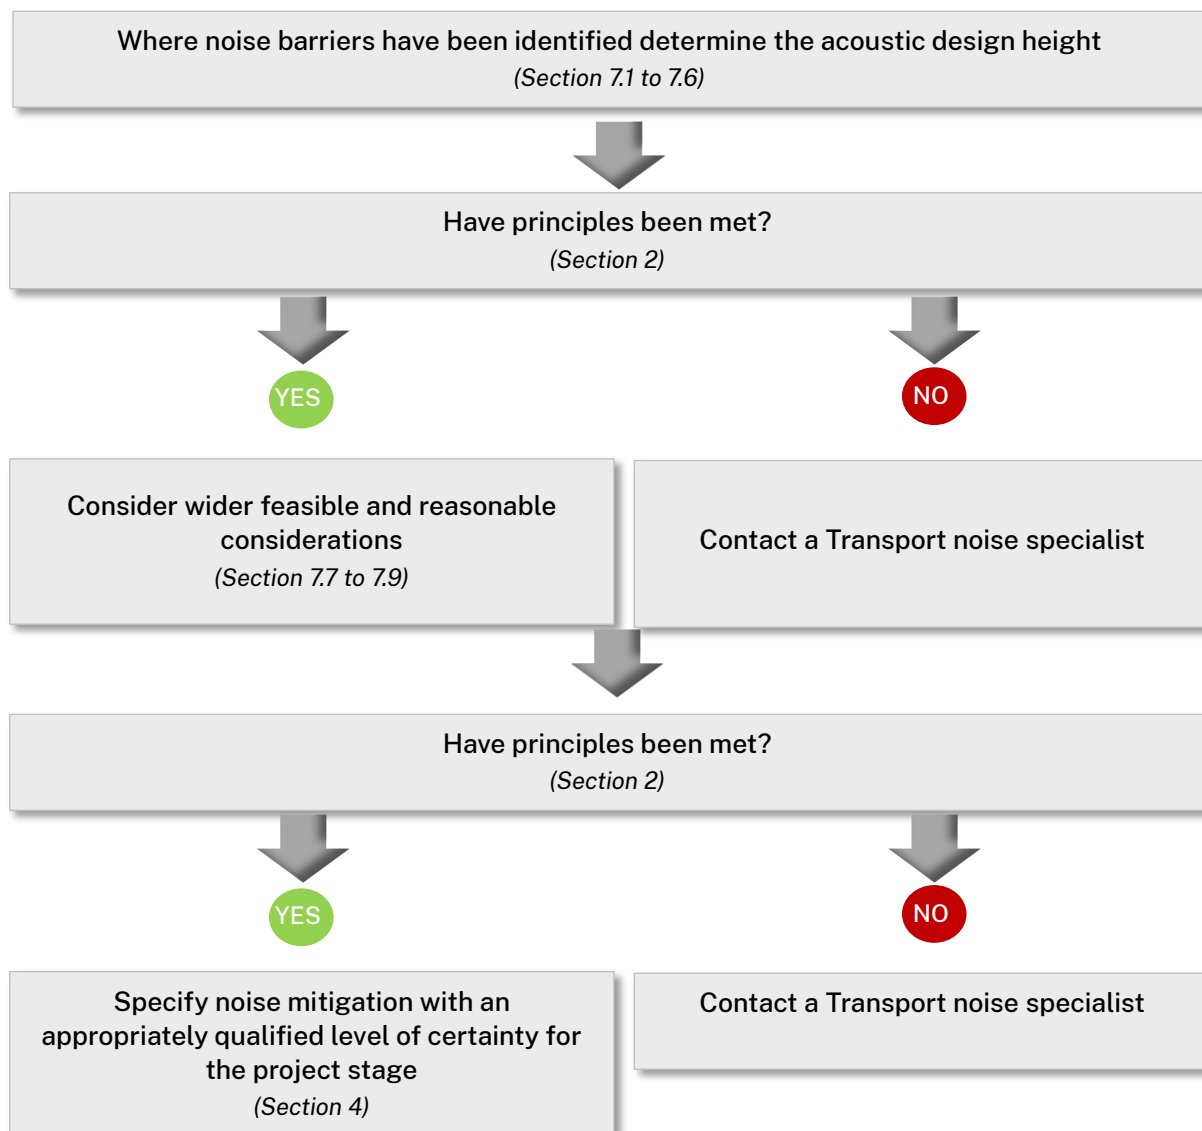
Where noise barriers have been identified determine the acoustic design height
(Section 7.1 to 7.6)

Have principles been met?
(Section 2)

YES

NO

Consider wider feasible and reasonable considerations
(Section 7.7 to 7.9)

Contact a Transport noise specialist

Have principles been met?
(Section 2)

YES

NO

Specify noise mitigation with an appropriately qualified level of certainty for the project stage
(Section 4)

Contact a Transport noise specialist